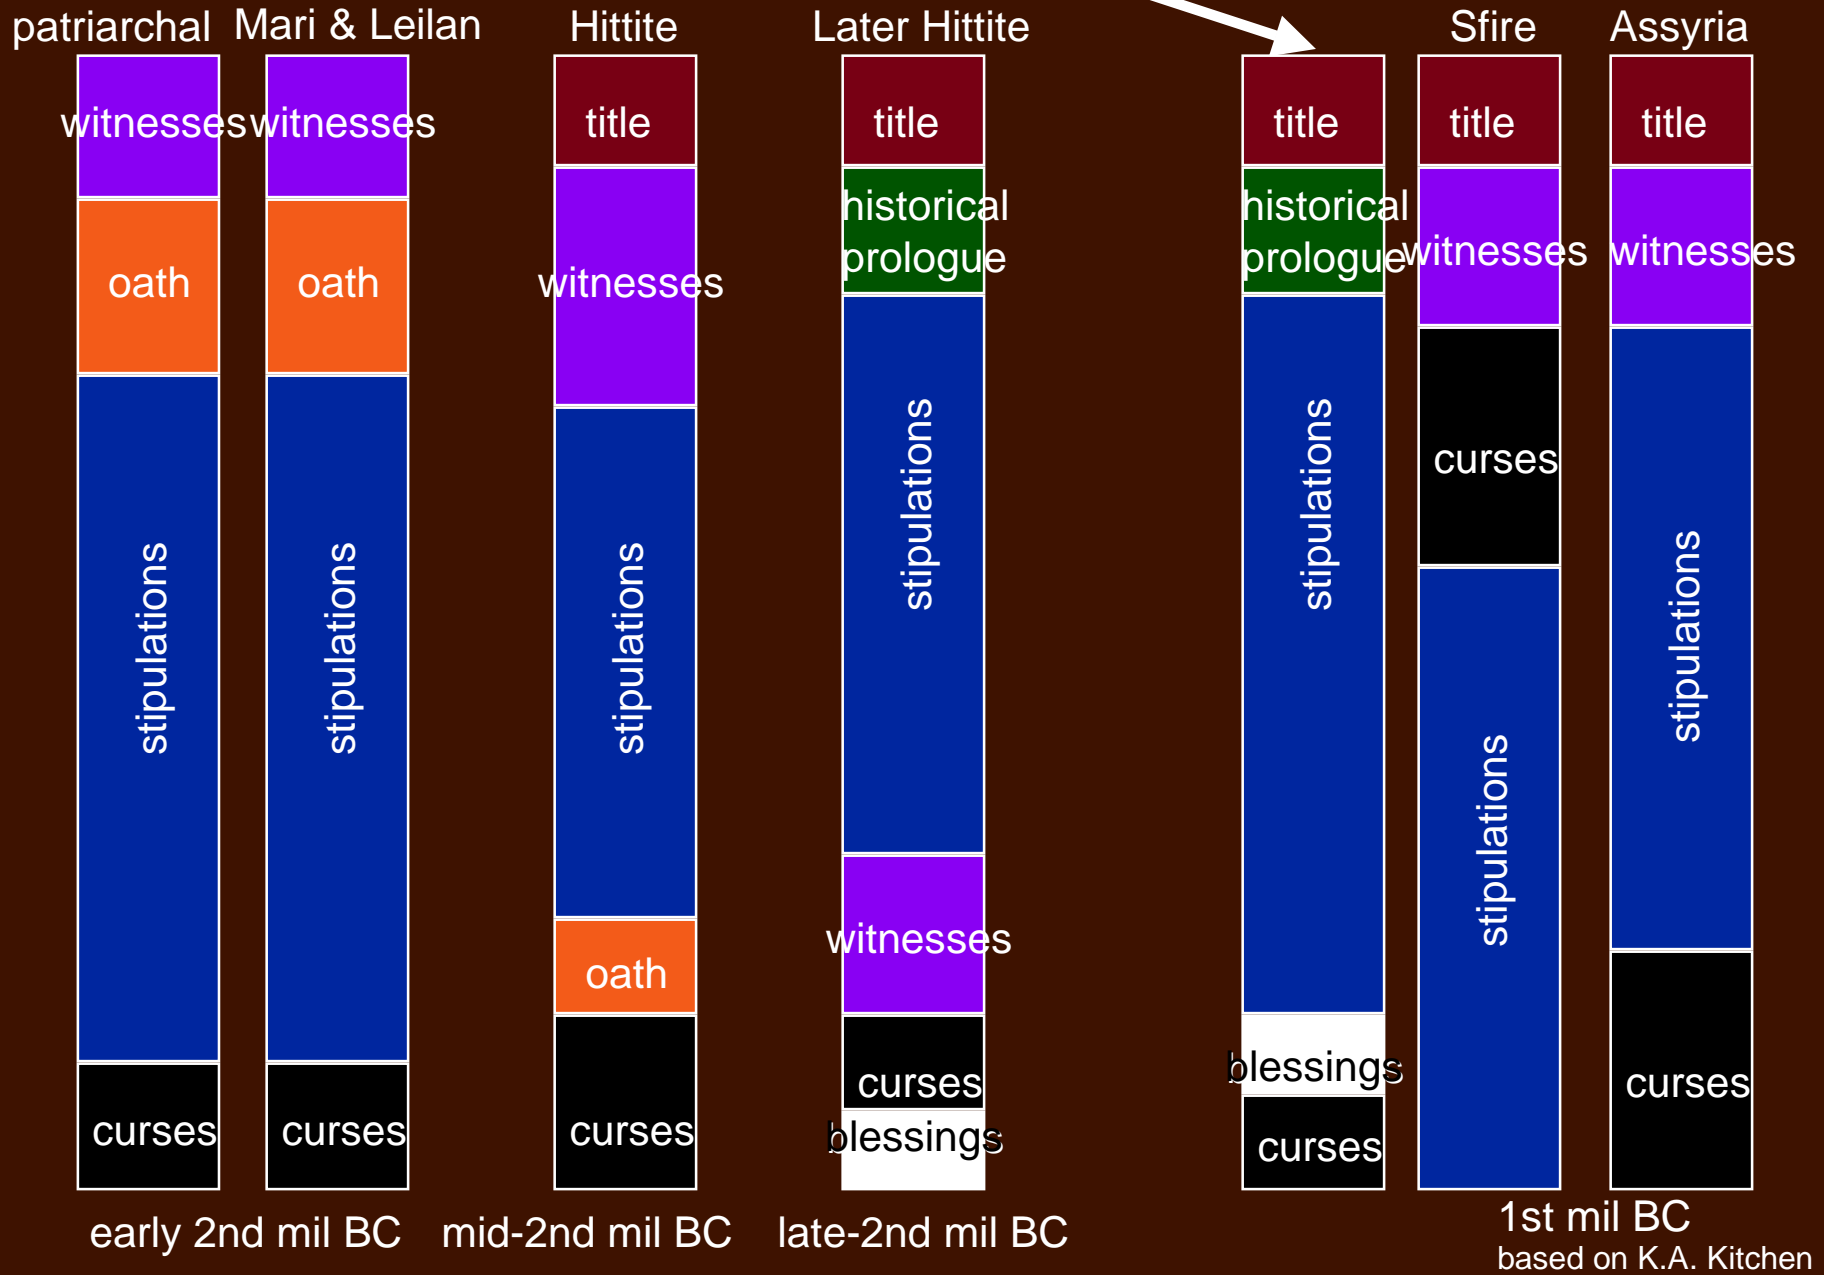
patriarchal
witnesses
oath
stipulations
curses

Mari & Leilan
witnesses
oath
stipulations
curses

early 2nd mil BC

Hittite
title
witnesses
stipulations
oath
curses

mid-2nd mil BC

Later Hittite
title
historical prologue
stipulations
witnesses
curses
blessings

late-2nd mil BC

title
historical prologue
stipulations
blessings
curses

Sfire
title
witnesses
curses
stipulations

Assyria
title
witnesses
stipulations
curses

1st mil BC
based on K.A. Kitchen